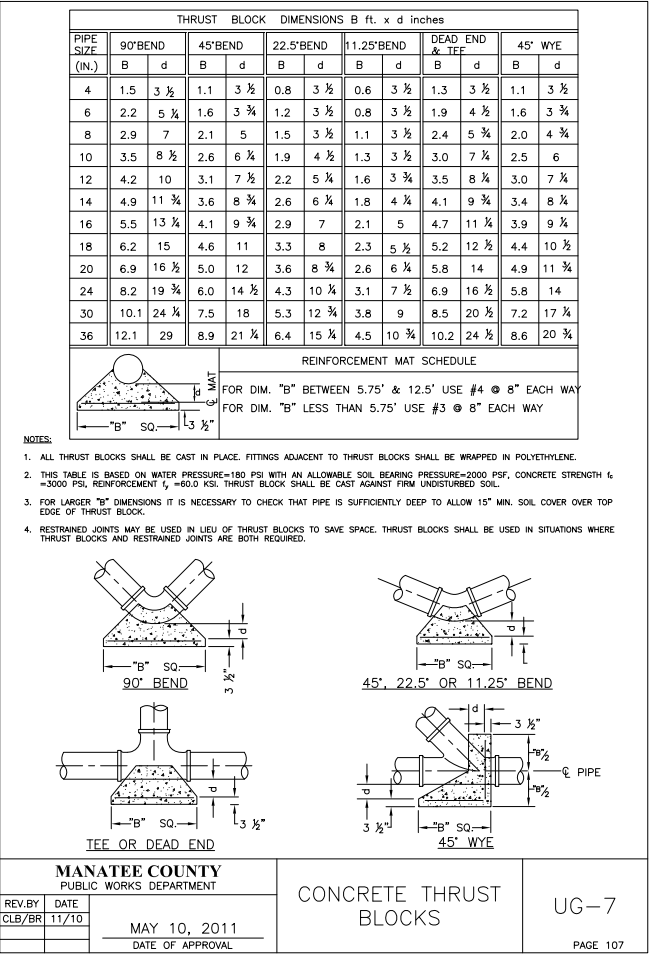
THRUST BLOCK DIMENSIONS B ft. x d inches

| PIPE SIZE | 90°BEND | | 45°BEND | | 22.5°BEND | | 11.25°BEND | | DEAD END & TEE | | 45° WYE | |
|---|---|---|---|---|---|---|---|---|---|---|---|---|
| (IN.) | B | d | B | d | B | d | B | d | B | d | B | d |
| 4 | 1.5 | 3 ½ | 1.1 | 3 ½ | 0.8 | 3 ½ | 0.6 | 3 ½ | 1.3 | 3 ½ | 1.1 | 3 ½ |
| 6 | 2.2 | 5 ¼ | 1.6 | 3 ¾ | 1.2 | 3 ½ | 0.8 | 3 ½ | 1.9 | 4 ½ | 1.6 | 3 ¾ |
| 8 | 2.9 | 7 | 2.1 | 5 | 1.5 | 3 ½ | 1.1 | 3 ½ | 2.4 | 5 ¾ | 2.0 | 4 ¾ |
| 10 | 3.5 | 8 ½ | 2.6 | 6 ¼ | 1.9 | 4 ½ | 1.3 | 3 ½ | 3.0 | 7 ¼ | 2.5 | 6 |
| 12 | 4.2 | 10 | 3.1 | 7 ½ | 2.2 | 5 ¼ | 1.6 | 3 ¾ | 3.5 | 8 ¼ | 3.0 | 7 ¼ |
| 14 | 4.9 | 11 ¾ | 3.6 | 8 ¾ | 2.6 | 6 ¼ | 1.8 | 4 ¼ | 4.1 | 9 ¾ | 3.4 | 8 ¼ |
| 16 | 5.5 | 13 ¼ | 4.1 | 9 ¾ | 2.9 | 7 | 2.1 | 5 | 4.7 | 11 ¼ | 3.9 | 9 ¼ |
| 18 | 6.2 | 15 | 4.6 | 11 | 3.3 | 8 | 2.3 | 5 ½ | 5.2 | 12 ½ | 4.4 | 10 ½ |
| 20 | 6.9 | 16 ½ | 5.0 | 12 | 3.6 | 8 ¾ | 2.6 | 6 ¼ | 5.8 | 14 | 4.9 | 11 ¾ |
| 24 | 8.2 | 19 ¾ | 6.0 | 14 ½ | 4.3 | 10 ¼ | 3.1 | 7 ½ | 6.9 | 16 ½ | 5.8 | 14 |
| 30 | 10.1 | 24 ¼ | 7.5 | 18 | 5.3 | 12 ¾ | 3.8 | 9 | 8.5 | 20 ½ | 7.2 | 17 ¼ |
| 36 | 12.1 | 29 | 8.9 | 21 ¼ | 6.4 | 15 ¼ | 4.5 | 10 ¾ | 10.2 | 24 ½ | 8.6 | 20 ¾ |

REINFORCEMENT MAT SCHEDULE

d ℄ MAT
"B" SQ. 3 ½"

FOR DIM. "B" BETWEEN 5.75' & 12.5' USE #4 @ 8" EACH WAY
FOR DIM. "B" LESS THAN 5.75' USE #3 @ 8" EACH WAY

NOTES:

1. ALL THRUST BLOCKS SHALL BE CAST IN PLACE. FITTINGS ADJACENT TO THRUST BLOCKS SHALL BE WRAPPED IN POLYETHYLENE.

2. THIS TABLE IS BASED ON WATER PRESSURE=180 PSI WITH AN ALLOWABLE SOIL BEARING PRESSURE=2000 PSF, CONCRETE STRENGTH $f_c$ =3000 PSI, REINFORCEMENT $f_y$ =60.0 KSI. THRUST BLOCK SHALL BE CAST AGAINST FIRM UNDISTURBED SOIL.

3. FOR LARGER "B" DIMENSIONS IT IS NECESSARY TO CHECK THAT PIPE IS SUFFICIENTLY DEEP TO ALLOW 15" MIN. SOIL COVER OVER TOP EDGE OF THRUST BLOCK.

4. RESTRAINED JOINTS MAY BE USED IN LIEU OF THRUST BLOCKS TO SAVE SPACE. THRUST BLOCKS SHALL BE USED IN SITUATIONS WHERE THRUST BLOCKS AND RESTRAINED JOINTS ARE BOTH REQUIRED.

d
"B" SQ.
3 ½"
90° BEND

d
"B" SQ.
45°, 22.5° OR 11.25° BEND

d
"B" SQ.
3 ½"
TEE OR DEAD END

d
3 ½"
"B"/2
"B"/2
℄ PIPE
d
3 ½"
"B" SQ.
45° WYE

MANATEE COUNTY
PUBLIC WORKS DEPARTMENT

| REV.BY | DATE |
|---|---|
| CLB/BR | 11/10 |

MAY 10, 2011
DATE OF APPROVAL

CONCRETE THRUST BLOCKS

UG-7

PAGE 107